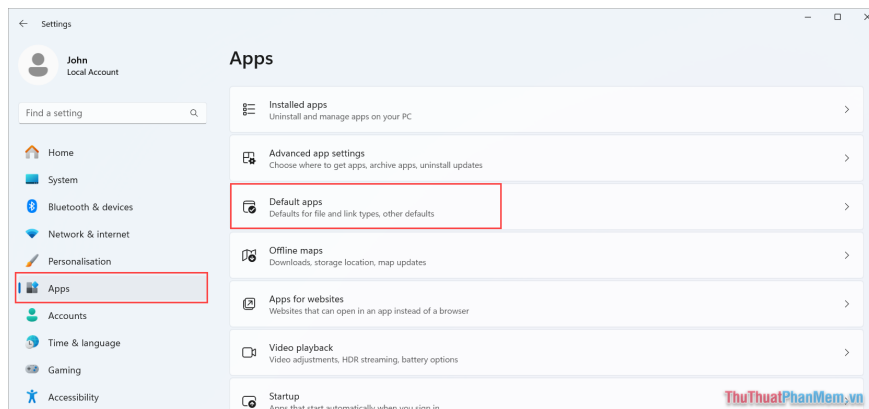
Settings

John
Local Account

Find a setting

Home
System
Bluetooth & devices
Network & internet
Personalisation
Apps
Accounts
Time & language
Gaming
Accessibility

Apps

Installed apps
Uninstall and manage apps on your PC

Advanced app settings
Choose where to get apps, archive apps, uninstall updates

Default apps
Defaults for file and link types, other defaults

Offline maps
Downloads, storage location, map updates

Apps for websites
Websites that can open in an app instead of a browser

Video playback
Video adjustments, HDR streaming, battery options

Startup
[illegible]

ThuThuatPhanMem.vn